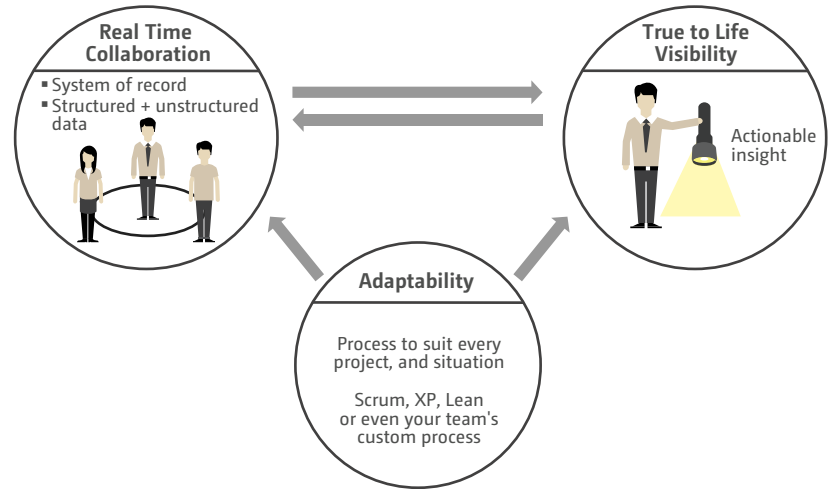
Real Time Collaboration

- System of record
- Structured + unstructured data

True to Life Visibility

Actionable insight

Adaptability

Process to suit every project, and situation

Scrum, XP, Lean or even your team's custom process